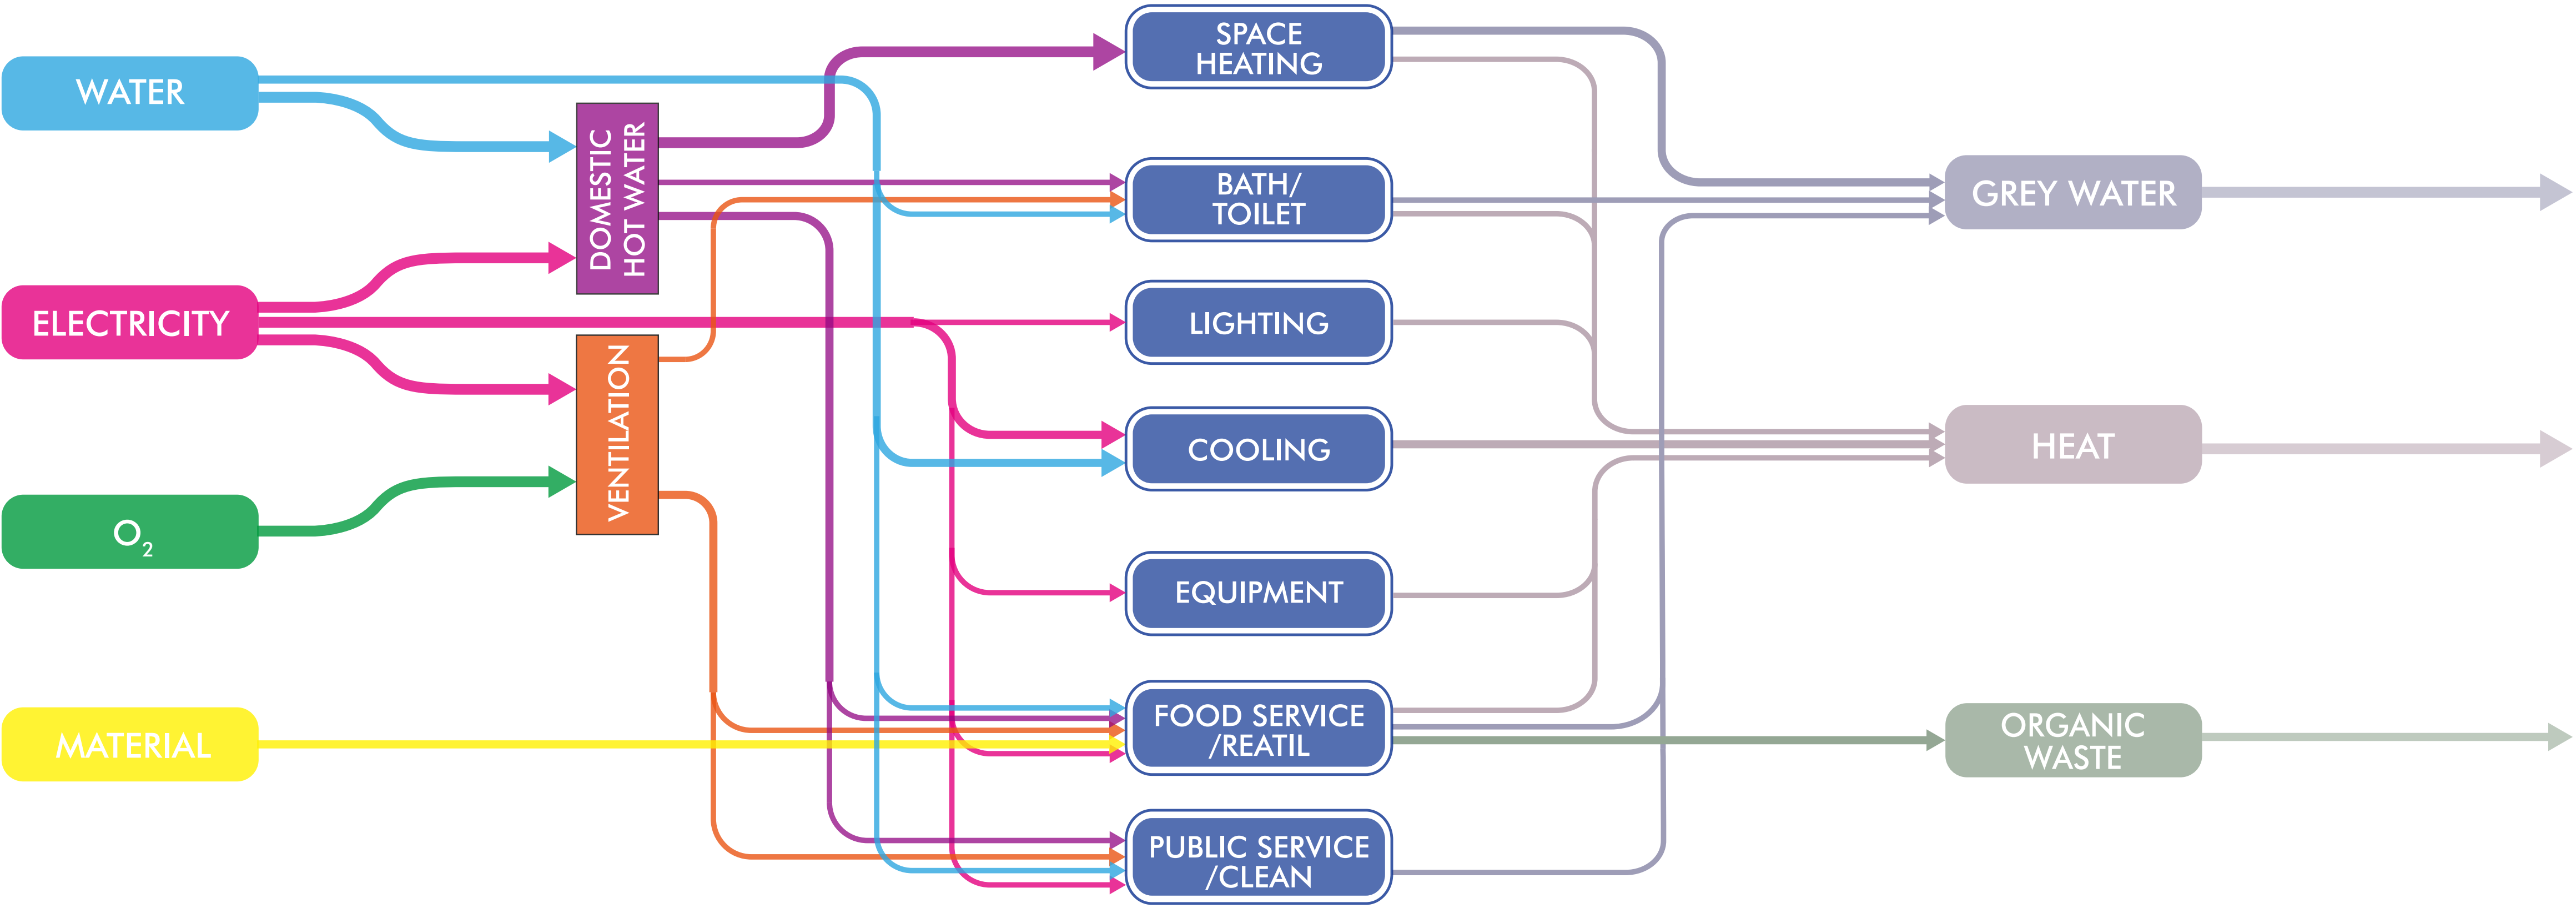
WATER

ELECTRICITY

$O_2$

MATERIAL

DOMESTIC HOT WATER

VENTILATION

SPACE HEATING

BATH/ TOILET

LIGHTING

COOLING

EQUIPMENT

FOOD SERVICE /REATIL

PUBLIC SERVICE /CLEAN

GREY WATER

HEAT

ORGANIC WASTE